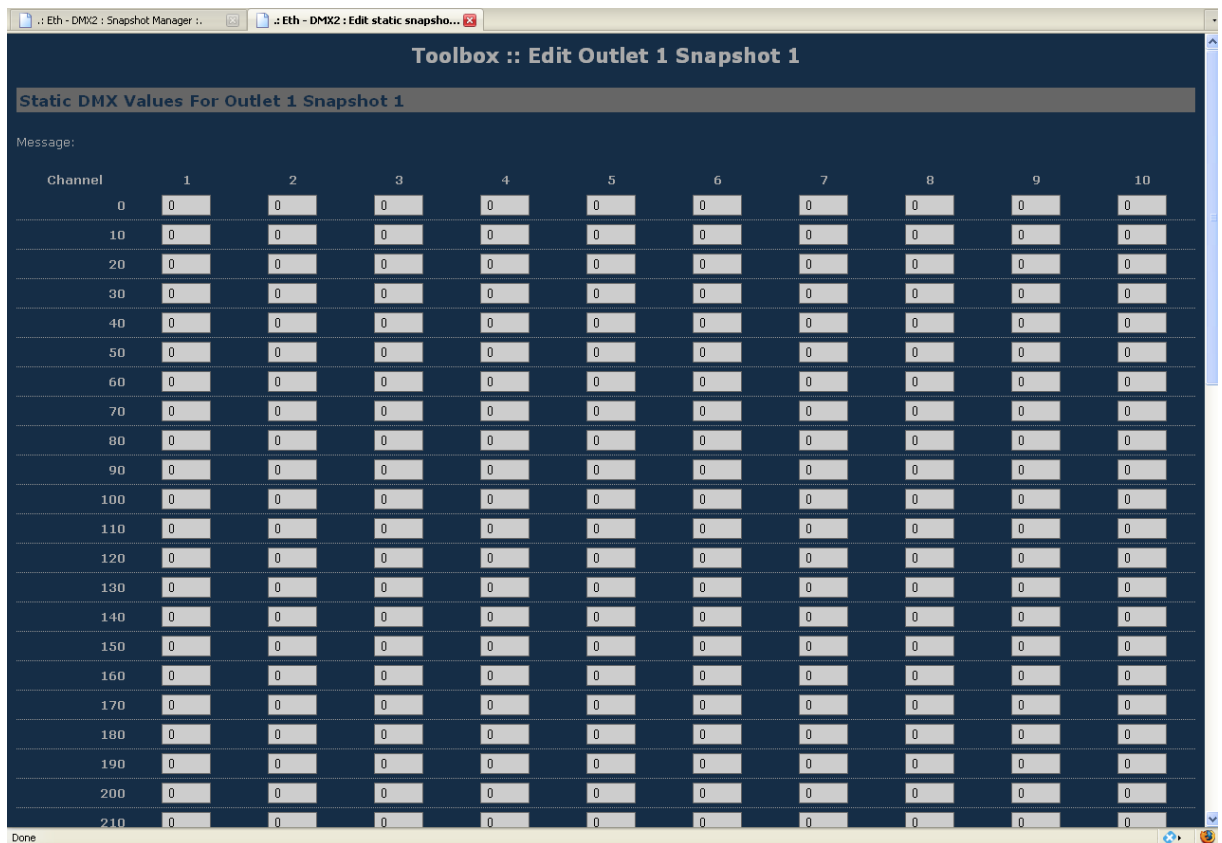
.: Eth - DMX2 : Snapshot Manager :.

.: Eth - DMX2 : Edit static snapsho...

Toolbox :: Edit Outlet 1 Snapshot 1

Static DMX Values For Outlet 1 Snapshot 1

Message:

| Channel | 1 | 2 | 3 | 4 | 5 | 6 | 7 | 8 | 9 | 10 |
|---|---|---|---|---|---|---|---|---|---|---|
| 0 | 0 | 0 | 0 | 0 | 0 | 0 | 0 | 0 | 0 | 0 |
| 10 | 0 | 0 | 0 | 0 | 0 | 0 | 0 | 0 | 0 | 0 |
| 20 | 0 | 0 | 0 | 0 | 0 | 0 | 0 | 0 | 0 | 0 |
| 30 | 0 | 0 | 0 | 0 | 0 | 0 | 0 | 0 | 0 | 0 |
| 40 | 0 | 0 | 0 | 0 | 0 | 0 | 0 | 0 | 0 | 0 |
| 50 | 0 | 0 | 0 | 0 | 0 | 0 | 0 | 0 | 0 | 0 |
| 60 | 0 | 0 | 0 | 0 | 0 | 0 | 0 | 0 | 0 | 0 |
| 70 | 0 | 0 | 0 | 0 | 0 | 0 | 0 | 0 | 0 | 0 |
| 80 | 0 | 0 | 0 | 0 | 0 | 0 | 0 | 0 | 0 | 0 |
| 90 | 0 | 0 | 0 | 0 | 0 | 0 | 0 | 0 | 0 | 0 |
| 100 | 0 | 0 | 0 | 0 | 0 | 0 | 0 | 0 | 0 | 0 |
| 110 | 0 | 0 | 0 | 0 | 0 | 0 | 0 | 0 | 0 | 0 |
| 120 | 0 | 0 | 0 | 0 | 0 | 0 | 0 | 0 | 0 | 0 |
| 130 | 0 | 0 | 0 | 0 | 0 | 0 | 0 | 0 | 0 | 0 |
| 140 | 0 | 0 | 0 | 0 | 0 | 0 | 0 | 0 | 0 | 0 |
| 150 | 0 | 0 | 0 | 0 | 0 | 0 | 0 | 0 | 0 | 0 |
| 160 | 0 | 0 | 0 | 0 | 0 | 0 | 0 | 0 | 0 | 0 |
| 170 | 0 | 0 | 0 | 0 | 0 | 0 | 0 | 0 | 0 | 0 |
| 180 | 0 | 0 | 0 | 0 | 0 | 0 | 0 | 0 | 0 | 0 |
| 190 | 0 | 0 | 0 | 0 | 0 | 0 | 0 | 0 | 0 | 0 |
| 200 | 0 | 0 | 0 | 0 | 0 | 0 | 0 | 0 | 0 | 0 |
| 210 | 0 | 0 | 0 | 0 | 0 | 0 | 0 | 0 | 0 | 0 |

Done